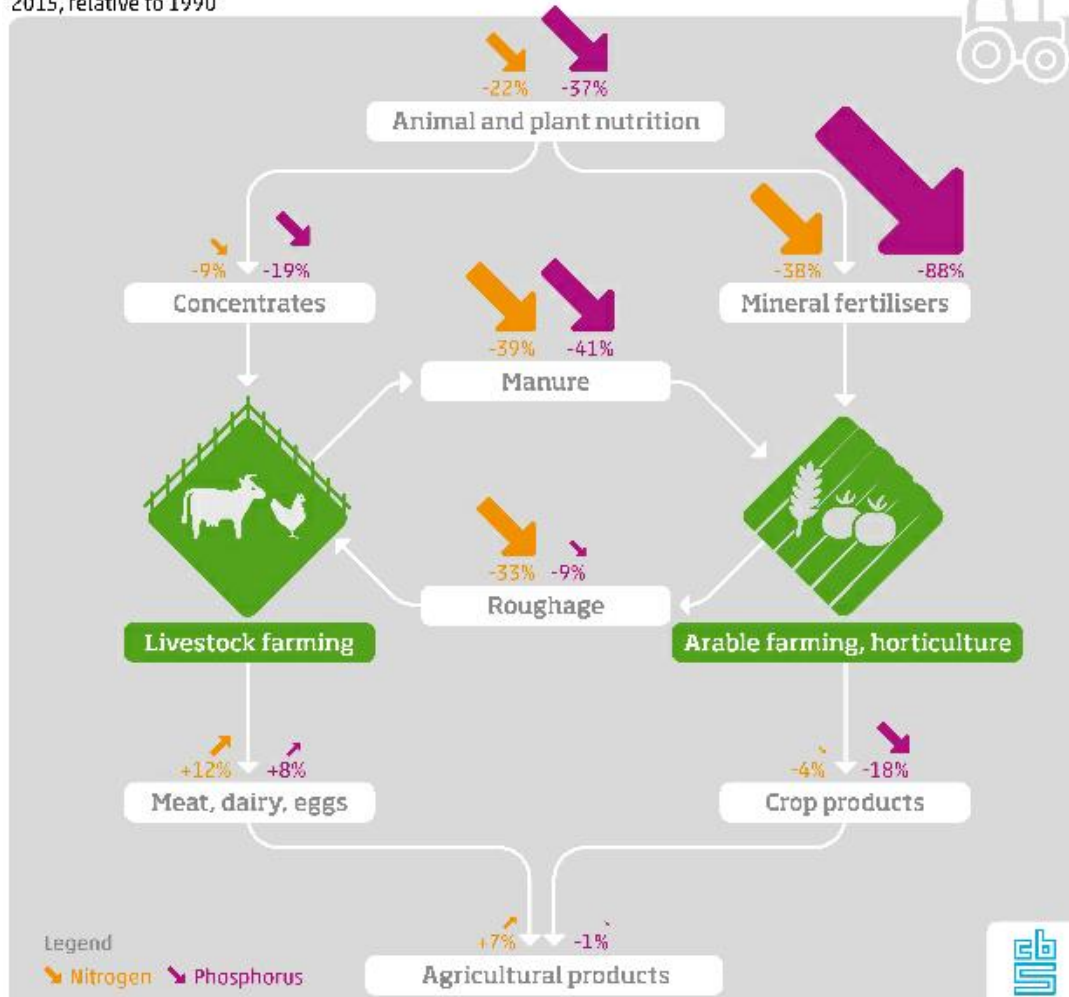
2015, relative to 1990

-22% -37%
Animal and plant nutrition

-9% -19%
Concentrates

-38% -88%
Mineral fertilisers

-39% -41%
Manure

-33% -9%
Roughage

Livestock farming

Arable farming, horticulture

+12% +8%
Meat, dairy, eggs

-4% -18%
Crop products

+7% -1%
Agricultural products

Legend
Nitrogen Phosphorus